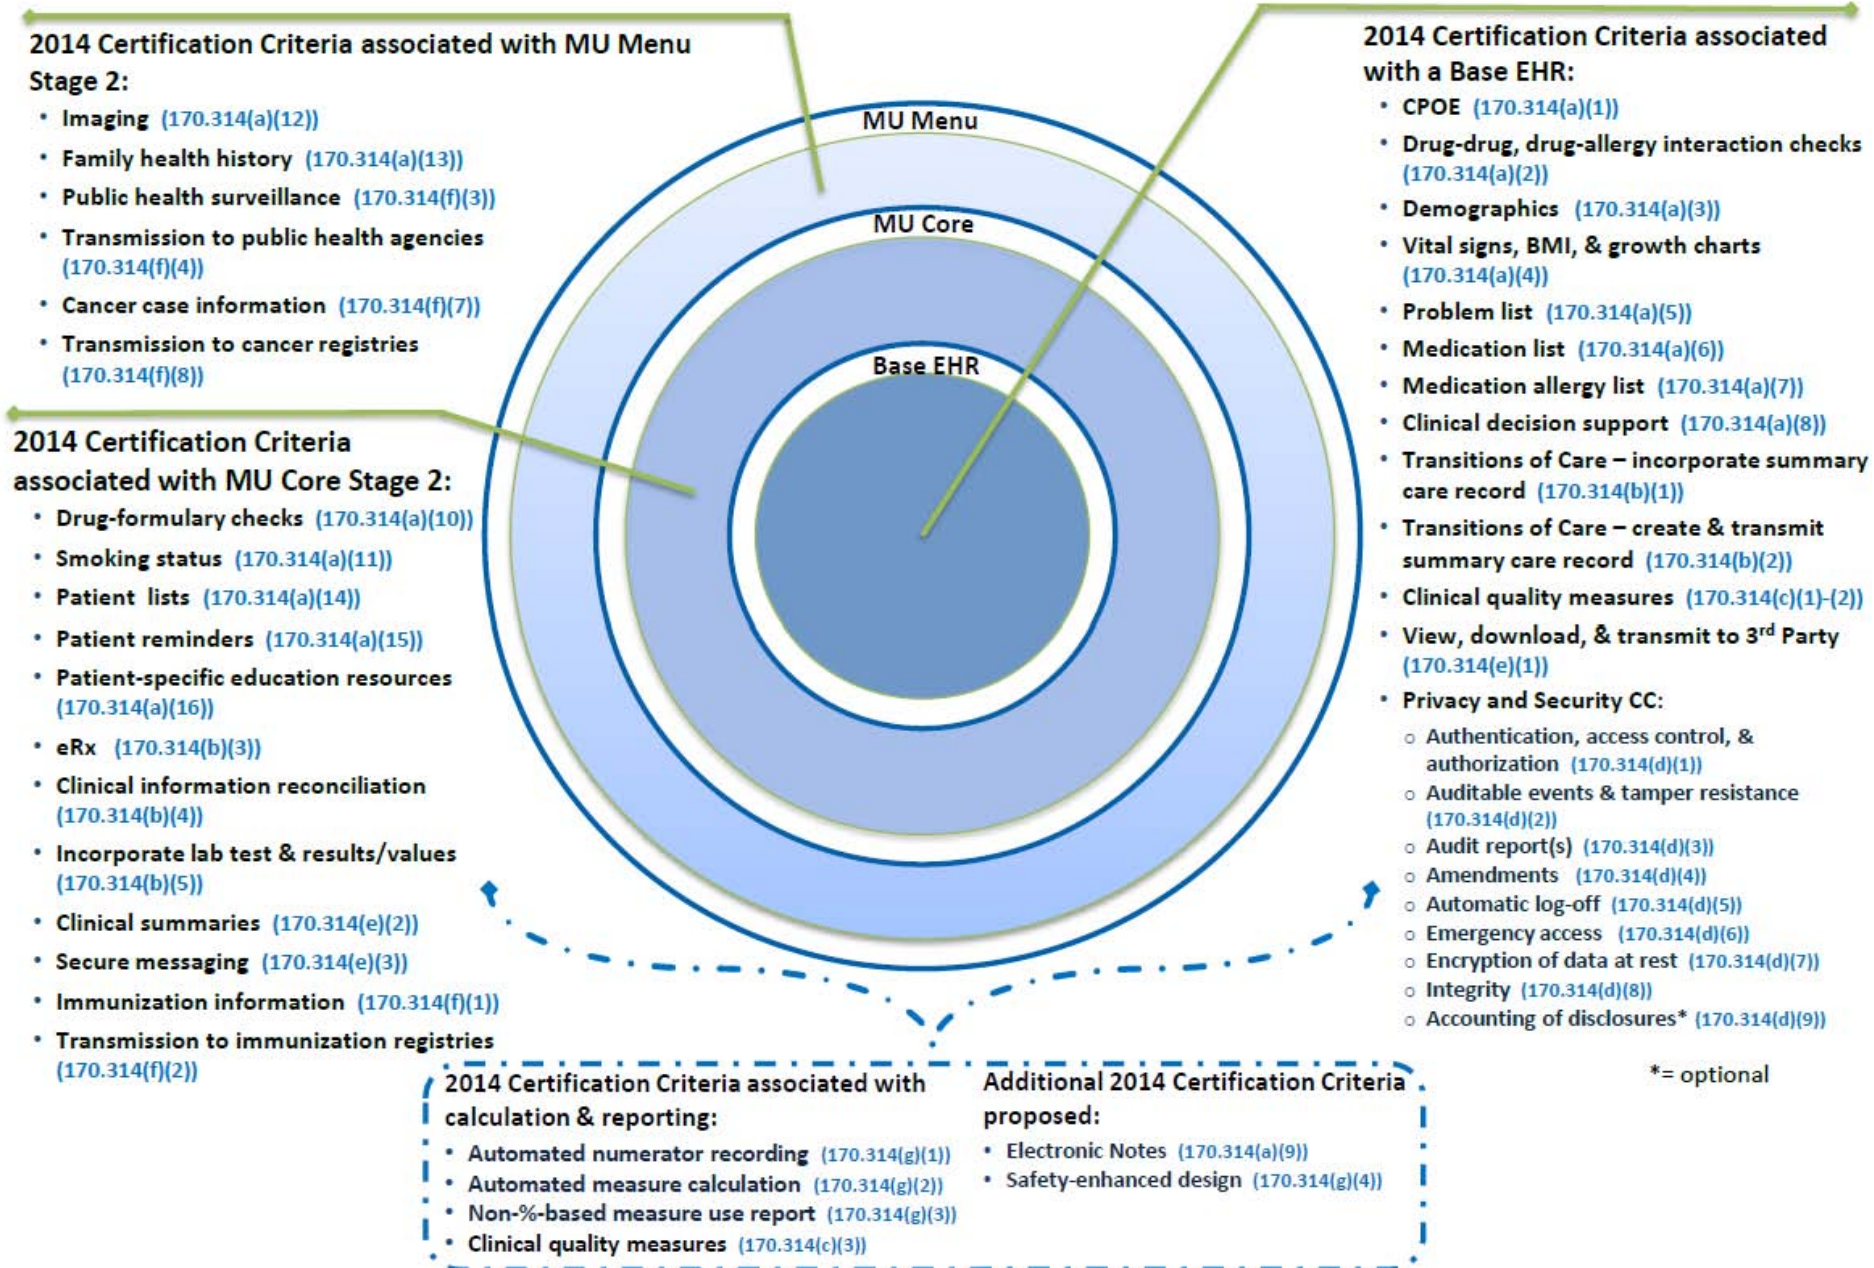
2014 Certification Criteria associated with MU Menu Stage 2:

- Imaging (170.314(a)(12))
- Family health history (170.314(a)(13))
- Public health surveillance (170.314(f)(3))
- Transmission to public health agencies (170.314(f)(4))
- Cancer case information (170.314(f)(7))
- Transmission to cancer registries (170.314(f)(8))

2014 Certification Criteria associated with MU Core Stage 2:

- Drug-formulary checks (170.314(a)(10))
- Smoking status (170.314(a)(11))
- Patient lists (170.314(a)(14))
- Patient reminders (170.314(a)(15))
- Patient-specific education resources (170.314(a)(16))
- eRx (170.314(b)(3))
- Clinical information reconciliation (170.314(b)(4))
- Incorporate lab test & results/values (170.314(b)(5))
- Clinical summaries (170.314(e)(2))
- Secure messaging (170.314(e)(3))
- Immunization information (170.314(f)(1))
- Transmission to immunization registries (170.314(f)(2))

MU Menu

MU Core

Base EHR

2014 Certification Criteria associated with a Base EHR:

- CPOE (170.314(a)(1))
- Drug-drug, drug-allergy interaction checks (170.314(a)(2))
- Demographics (170.314(a)(3))
- Vital signs, BMI, & growth charts (170.314(a)(4))
- Problem list (170.314(a)(5))
- Medication list (170.314(a)(6))
- Medication allergy list (170.314(a)(7))
- Clinical decision support (170.314(a)(8))
- Transitions of Care – incorporate summary care record (170.314(b)(1))
- Transitions of Care – create & transmit summary care record (170.314(b)(2))
- Clinical quality measures (170.314(c)(1)-(2))
- View, download, & transmit to 3$^{rd}$ Party (170.314(e)(1))
- Privacy and Security CC:
  - Authentication, access control, & authorization (170.314(d)(1))
  - Auditable events & tamper resistance (170.314(d)(2))
  - Audit report(s) (170.314(d)(3))
  - Amendments (170.314(d)(4))
  - Automatic log-off (170.314(d)(5))
  - Emergency access (170.314(d)(6))
  - Encryption of data at rest (170.314(d)(7))
  - Integrity (170.314(d)(8))
  - Accounting of disclosures* (170.314(d)(9))

*= optional

2014 Certification Criteria associated with calculation & reporting:

- Automated numerator recording (170.314(g)(1))
- Automated measure calculation (170.314(g)(2))
- Non-%-based measure use report (170.314(g)(3))
- Clinical quality measures (170.314(c)(3))

Additional 2014 Certification Criteria proposed:

- Electronic Notes (170.314(a)(9))
- Safety-enhanced design (170.314(g)(4))